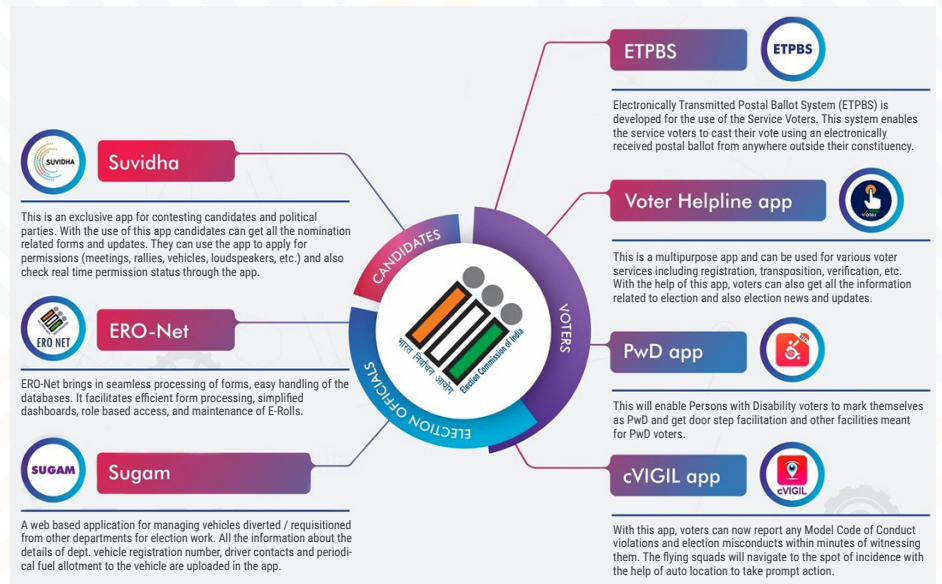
SUVIDHA

Suvidha

This is an exclusive app for contesting candidates and political parties. With the use of this app candidates can get all the nomination related forms and updates. They can use the app to apply for permissions (meetings, rallies, vehicles, loudspeakers, etc.) and also check real time permission status through the app.

ERO NET

ERO-Net

ERO-Net brings in seamless processing of forms, easy handling of the databases. It facilitates efficient form processing, simplified dashboards, role based access, and maintenance of E-Rolls.

SUGAM

Sugam

A web based application for managing vehicles diverted / requisitioned from other departments for election work. All the information about the details of dept. vehicle registration number, driver contacts and periodical fuel allotment to the vehicle are uploaded in the app.

CANDIDATES

VOTERS

ELECTION OFFICIALS

भारत निर्वाचन आयोग

Election Commission of India

ETPBS

ETPBS

Electronically Transmitted Postal Ballot System (ETPBS) is developed for the use of the Service Voters. This system enables the service voters to cast their vote using an electronically received postal ballot from anywhere outside their constituency.

Voter Helpline app

Voter

This is a multipurpose app and can be used for various voter services including registration, transposition, verification, etc. With the help of this app, voters can also get all the information related to election and also election news and updates.

PwD app

This will enable Persons with Disability voters to mark themselves as PwD and get door step facilitation and other facilities meant for PwD voters.

cVIGIL app

cVIGIL

With this app, voters can now report any Model Code of Conduct violations and election misconducts within minutes of witnessing them. The flying squads will navigate to the spot of incidence with the help of auto location to take prompt action.